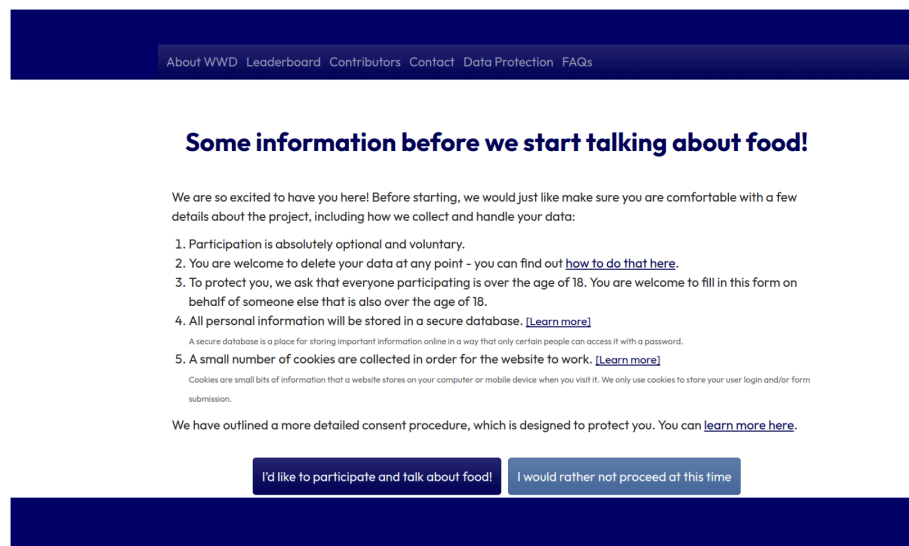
About WWD Leaderboard Contributors Contact Data Protection FAQs

Some information before we start talking about food!

We are so excited to have you here! Before starting, we would just like make sure you are comfortable with a few details about the project, including how we collect and handle your data:

1. Participation is absolutely optional and voluntary.
2. You are welcome to delete your data at any point - you can find out how to do that here.
3. To protect you, we ask that everyone participating is over the age of 18. You are welcome to fill in this form on behalf of someone else that is also over the age of 18.
4. All personal information will be stored in a secure database. [Learn more]
A secure database is a place for storing important information online in a way that only certain people can access it with a password.
5. A small number of cookies are collected in order for the website to work. [Learn more]
Cookies are small bits of information that a website stores on your computer or mobile device when you visit it. We only use cookies to store your user login and/or form submission.

We have outlined a more detailed consent procedure, which is designed to protect you. You can learn more here.

I'd like to participate and talk about food!

I would rather not proceed at this time